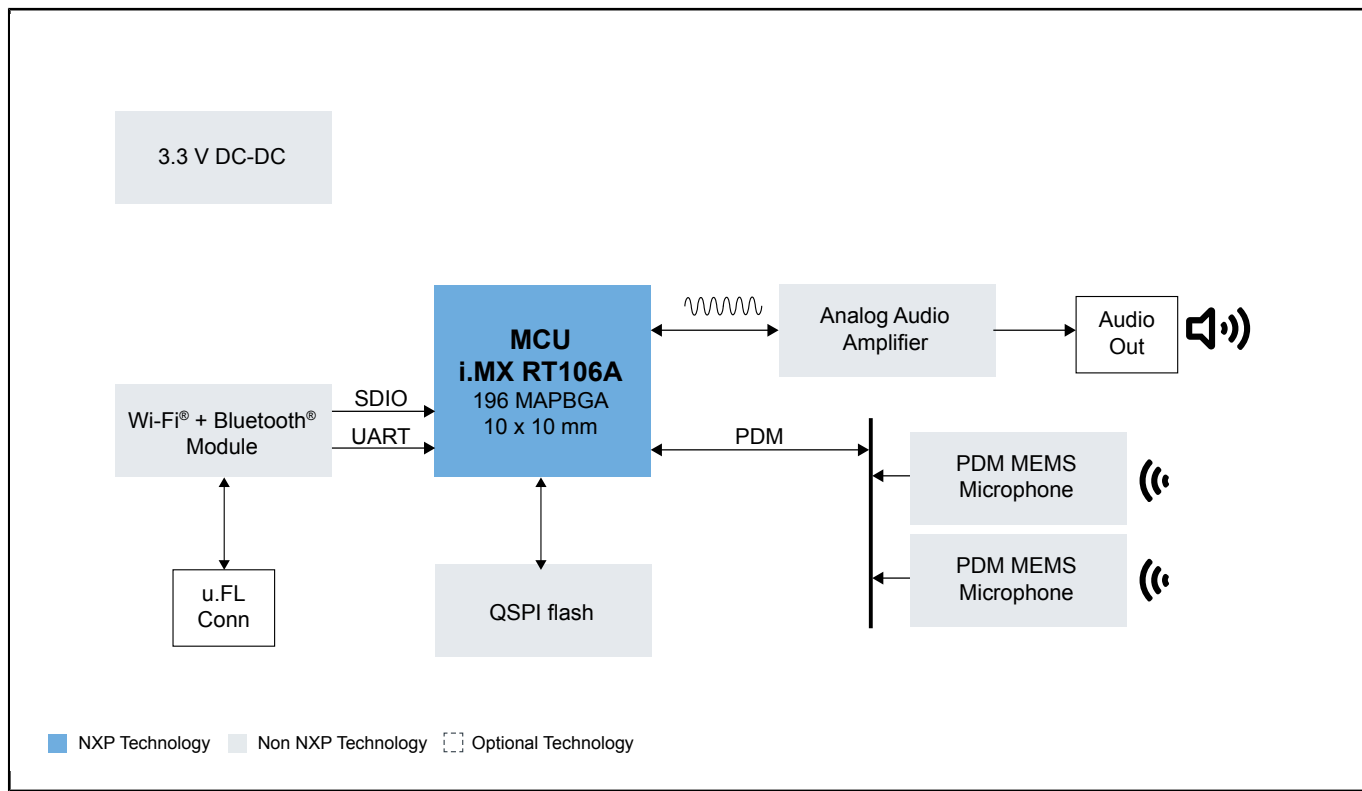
3.3 V DC-DC

MCU
i.MX RT106A
196 MAPBGA
10 x 10 mm

Analog Audio Amplifier

Audio Out

Wi-Fi® + Bluetooth® Module

SDIO

UART

PDM

PDM MEMS Microphone

PDM MEMS Microphone

u.FL Conn

QSPI flash

NXP Technology   Non NXP Technology   Optional Technology